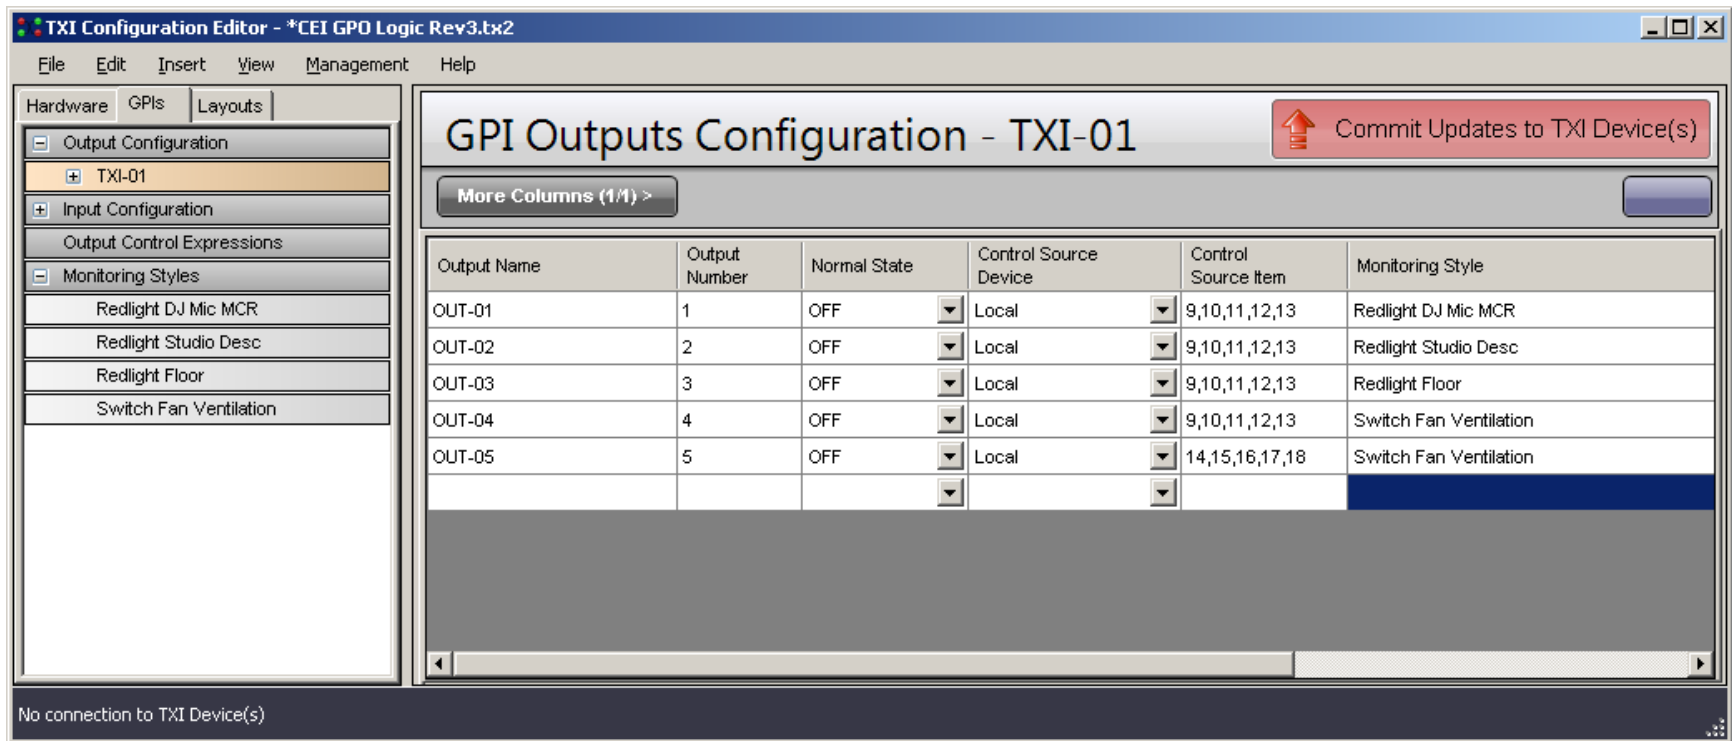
TXI Configuration Editor - *CEI GPO Logic Rev3.tx2

File Edit Insert View Management Help

Hardware GPIs Layouts

Output Configuration
TXI-01
Input Configuration
Output Control Expressions
Monitoring Styles
Redlight DJ Mic MCR
Redlight Studio Desc
Redlight Floor
Switch Fan Ventilation

GPI Outputs Configuration - TXI-01

Commit Updates to TXI Device(s)

More Columns (1/1) >

| Output Name | Output Number | Normal State | Control Source Device | Control Source Item | Monitoring Style |
|---|---|---|---|---|---|
| OUT-01 | 1 | OFF | Local | 9,10,11,12,13 | Redlight DJ Mic MCR |
| OUT-02 | 2 | OFF | Local | 9,10,11,12,13 | Redlight Studio Desc |
| OUT-03 | 3 | OFF | Local | 9,10,11,12,13 | Redlight Floor |
| OUT-04 | 4 | OFF | Local | 9,10,11,12,13 | Switch Fan Ventilation |
| OUT-05 | 5 | OFF | Local | 14,15,16,17,18 | Switch Fan Ventilation |
| | | | | | |

No connection to TXI Device(s)